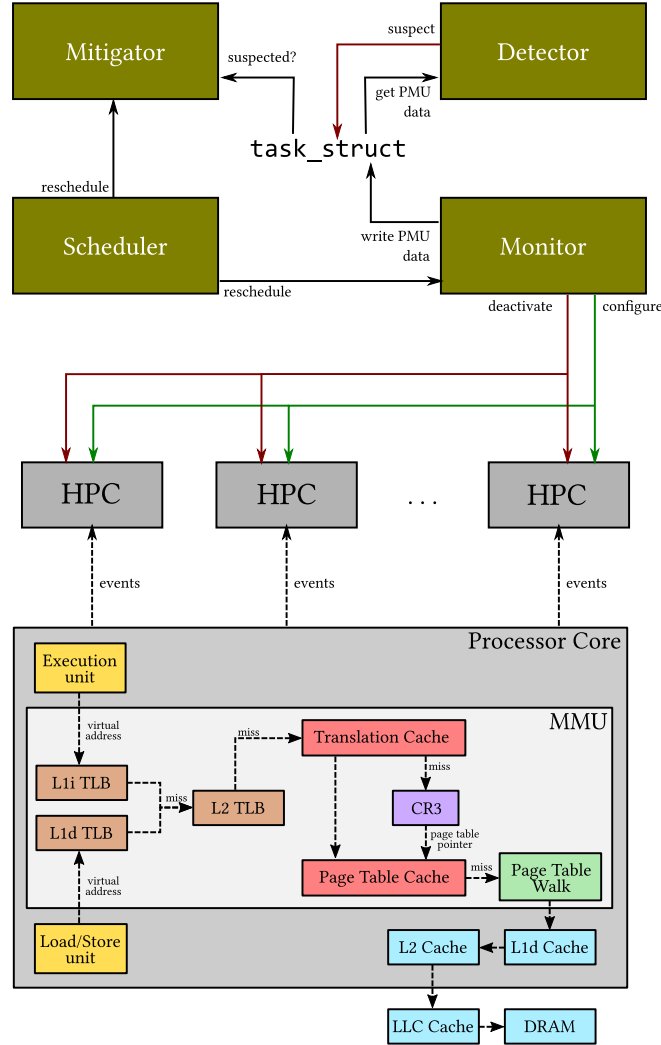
Mitigator

suspected?

suspect

Detector

get PMU data

task_struct

reschedule

Scheduler

write PMU data

Monitor

reschedule

deactivate

configure

HPC

HPC

. . .

HPC

events

events

events

Processor Core

Execution unit

MMU

virtual address

miss

Translation Cache

L1i TLB

miss

L2 TLB

miss

CR3

L1d TLB

page table pointer

virtual address

Page Table Cache

miss

Page Table Walk

Load/Store unit

L2 Cache

L1d Cache

LLC Cache

DRAM